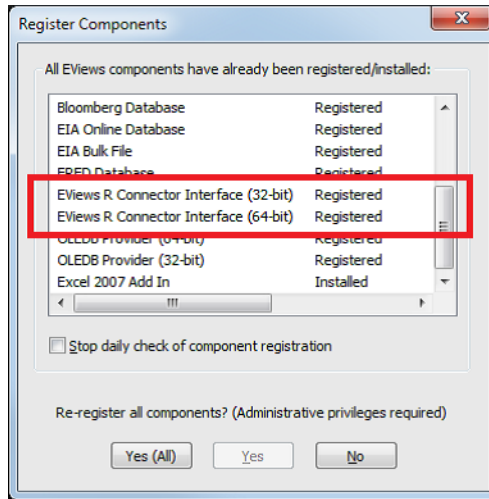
Register Components

All EViews components have already been registered/installed:

| | |
|---|---|
| Bloomberg Database | Registered |
| EIA Online Database | Registered |
| EIA Bulk File | Registered |
| FRED Database | Registered |
| EViews R Connector Interface (32-bit) | Registered |
| EViews R Connector Interface (64-bit) | Registered |
| OLEDB Provider (64-bit) | Registered |
| OLEDB Provider (32-bit) | Registered |
| Excel 2007 Add In | Installed |

Stop daily check of component registration

Re-register all components? (Administrative privileges required)

Yes (All) Yes No